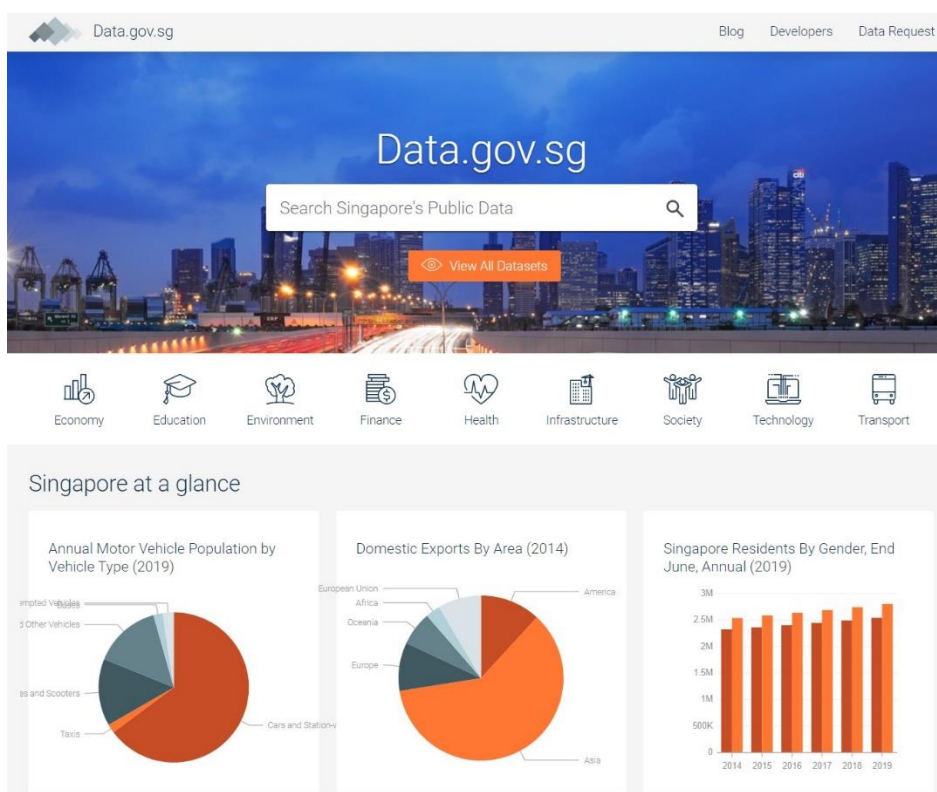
Data.gov.sg

Blog Developers Data Request

Data.gov.sg

Search Singapore's Public Data

View All Datasets

Economy Education Environment Finance Health Infrastructure Society Technology Transport

Singapore at a glance

Annual Motor Vehicle Population by Vehicle Type (2019)

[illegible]mpted Vehicles
Buses
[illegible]d Other Vehicles
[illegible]es and Scooters
Taxis
Cars and Station-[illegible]

Domestic Exports By Area (2014)

European Union
Africa
Oceania
Europe
America
Asia

Singapore Residents By Gender, End June, Annual (2019)

3M
2.5M
2M
1.5M
1M
500K
0
2014 2015 2016 2017 2018 2019